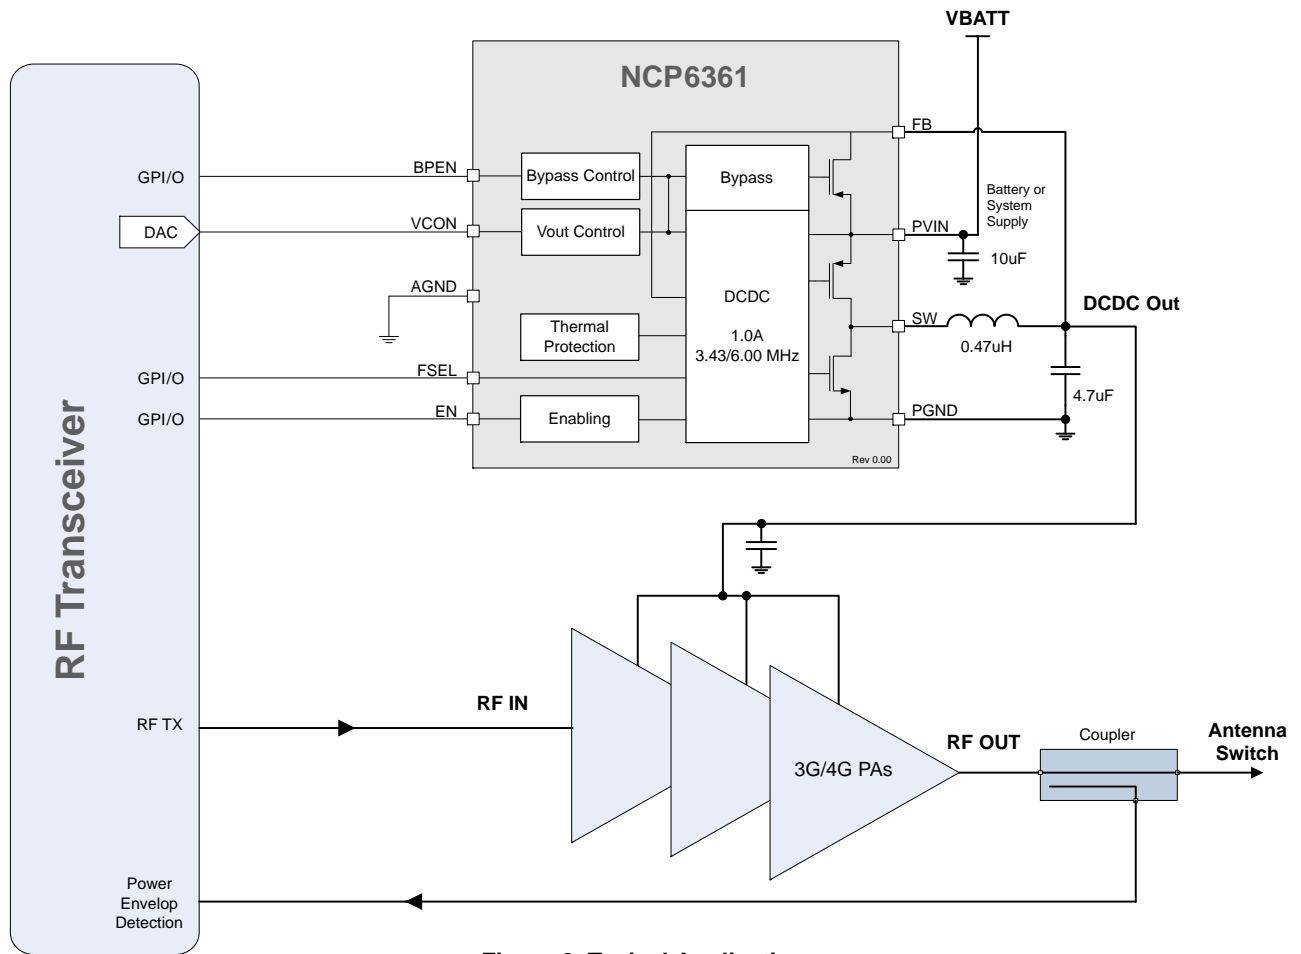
VBATT

NCP6361

RF Transceiver

GPI/O
DAC
GPI/O
GPI/O

BPEN
VCON
AGND
FSEL
EN

Bypass Control
Vout Control
Thermal Protection
Enabling

Bypass
DCDC
1.0A
3.43/6.00 MHz

FB
PVIN
SW
PGND

Battery or System Supply
10uF
DCDC Out
0.47uH
4.7uF

Rev 0.00

RF TX
RF IN
3G/4G PAs
RF OUT
Coupler
Antenna Switch

Power Envelop Detection

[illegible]